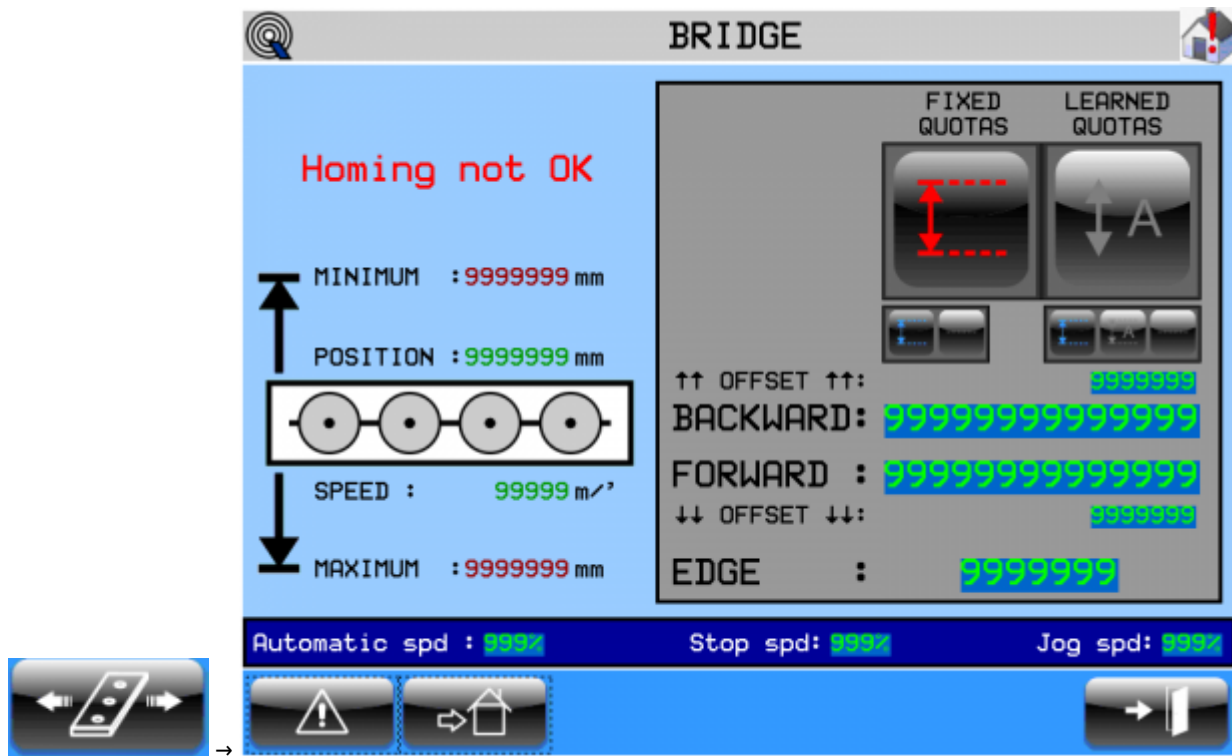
BRIDGE

Homing not OK

MINIMUM :9999999 mm

POSITION :9999999 mm

SPEED : 99999 m/'

MAXIMUM :9999999 mm

FIXED QUOTAS

LEARNED QUOTAS

A

↑↑ OFFSET ↑↑: 9999999

BACKWARD: 999999999999999

FORWARD : 999999999999999

↓↓ OFFSET ↓↓: 9999999

EDGE : 9999999

Automatic spd : 999% Stop spd: 999% Jog spd: 999%

→